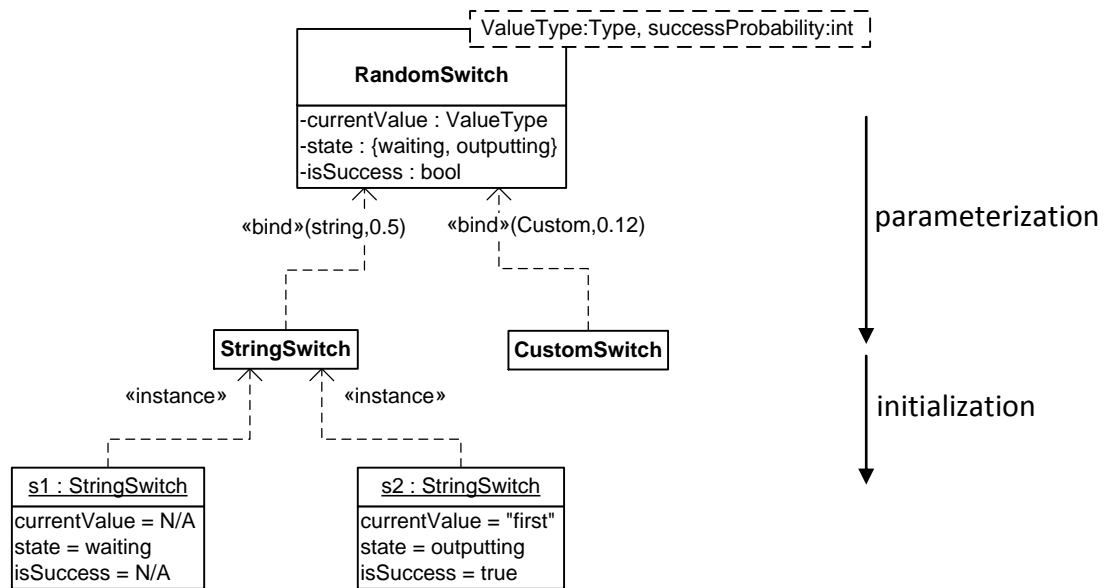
ValueType:Type, successProbability:int

RandomSwitch

-currentValue : ValueType
-state : {waiting, outputting}
-isSuccess : bool

«bind»(string,0.5)

«bind»(Custom,0.12)

parameterization

StringSwitch

CustomSwitch

«instance»

«instance»

initialization

s1 : StringSwitch
currentValue = N/A
state = waiting
isSuccess = N/A

s2 : StringSwitch
currentValue = "first"
state = outputting
isSuccess = true